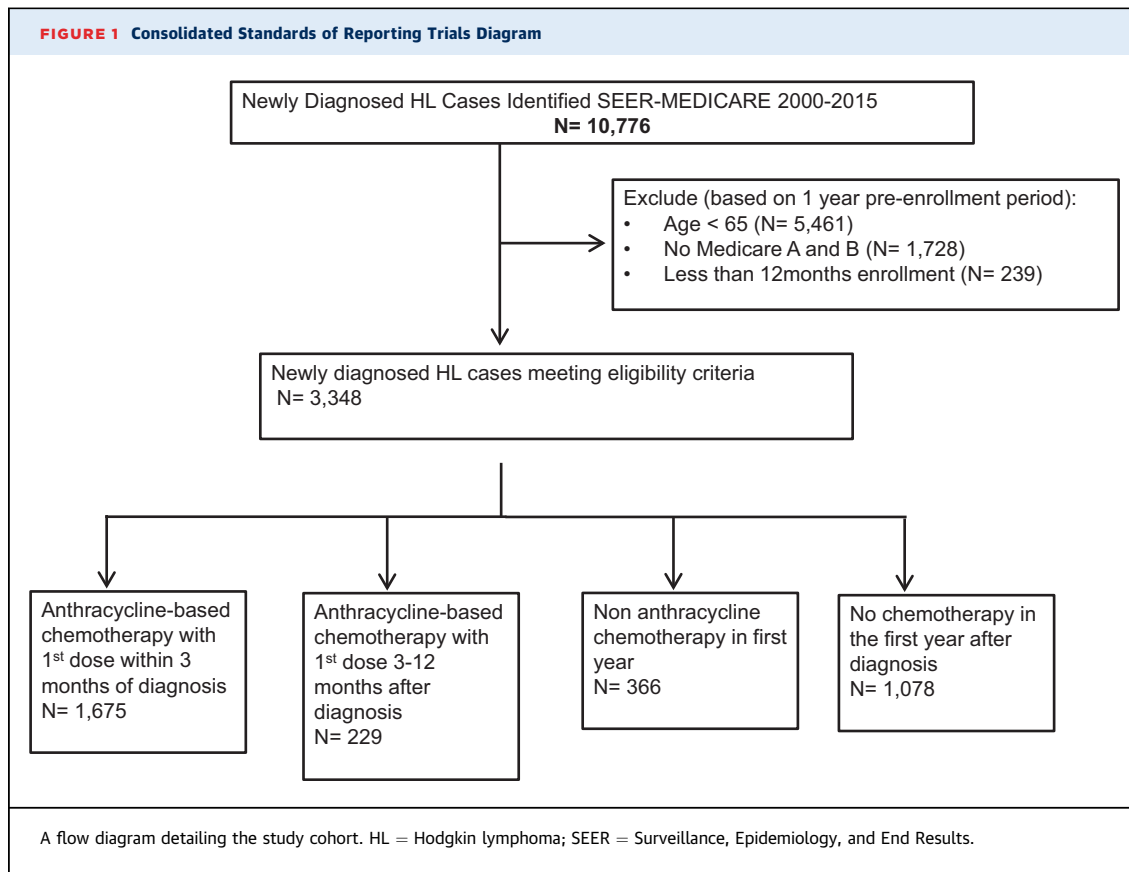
FIGURE 1 Consolidated Standards of Reporting Trials Diagram

Newly Diagnosed HL Cases Identified SEER-MEDICARE 2000-2015
N= 10,776

Exclude (based on 1 year pre-enrollment period):
• Age < 65 (N= 5,461)
• No Medicare A and B (N= 1,728)
• Less than 12months enrollment (N= 239)

Newly diagnosed HL cases meeting eligibility criteria
N= 3,348

Anthracycline-based chemotherapy with 1$^{st}$ dose within 3 months of diagnosis
N= 1,675

Anthracycline-based chemotherapy with 1$^{st}$ dose 3-12 months after diagnosis
N= 229

Non anthracycline chemotherapy in first year
N= 366

No chemotherapy in the first year after diagnosis
N= 1,078

A flow diagram detailing the study cohort. HL = Hodgkin lymphoma; SEER = Surveillance, Epidemiology, and End Results.